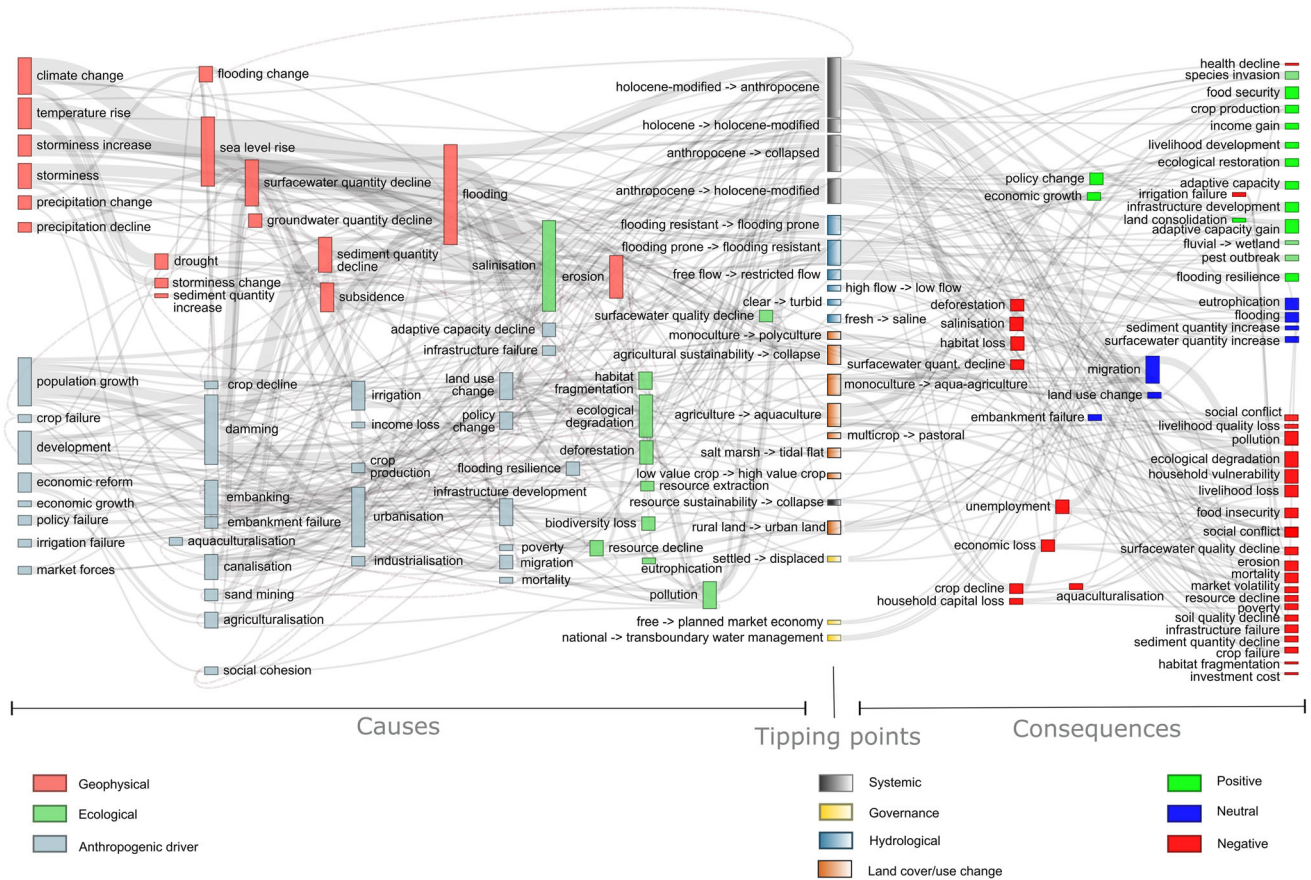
climate change
temperature rise
storminess increase
storminess
precipitation change
precipitation decline
flooding change
sea level rise
surfacewater quantity decline
groundwater quantity decline
flooding
drought
storminess change
sediment quantity increase
sediment quantity decline
subsidence
salinisation
erosion
adaptive capacity decline
infrastructure failure
population growth
crop failure
development
economic reform
economic growth
policy failure
irrigation failure
market forces
crop decline
damming
embanking
embankment failure
aquaculturalisation
canalisation
sand mining
agriculturalisation
social cohesion
irrigation
income loss
crop production
urbanisation
industrialisation
land use change
policy change
flooding resilience
infrastructure development
poverty
migration
mortality
habitat fragmentation
ecological degradation
deforestation
resource extraction
biodiversity loss
resource decline
eutrophication
pollution
surfacewater quality decline
holocene-modified -> anthropocene
holocene -> holocene-modified
anthropocene -> collapsed
anthropocene -> holocene-modified
flooding resistant -> flooding prone
flooding prone -> flooding resistant
free flow -> restricted flow
high flow -> low flow
clear -> turbid
fresh -> saline
monoculture -> polyculture
agricultural sustainability -> collapse
monoculture -> aqua-agriculture
agriculture -> aquaculture
multicrop -> pastoral
salt marsh -> tidal flat
low value crop -> high value crop
resource sustainability -> collapse
rural land -> urban land
settled -> displaced
free -> planned market economy
national -> transboundary water management
policy change
economic growth
deforestation
salinisation
habitat loss
surfacewater quant. decline
migration
land use change
embankment failure
unemployment
economic loss
crop decline
household capital loss
aquaculturalisation
health decline
species invasion
food security
crop production
income gain
livelihood development
ecological restoration
adaptive capacity
irrigation failure
infrastructure development
land consolidation
adaptive capacity gain
fluvial -> wetland
pest outbreak
flooding resilience
eutrophication
flooding
sediment quantity increase
surfacewater quantity increase
social conflict
livelihood quality loss
pollution
ecological degradation
household vulnerability
livelihood loss
food insecurity
social conflict
surfacewater quality decline
erosion
mortality
market volatility
resource decline
poverty
soil quality decline
infrastructure failure
sediment quantity decline
crop failure
habitat fragmentation
investment cost
Causes
Tipping points
Consequences
Geophysical
Ecological
Anthropogenic driver
Systemic
Governance
Hydrological
Land cover/use change
Positive
Neutral
Negative